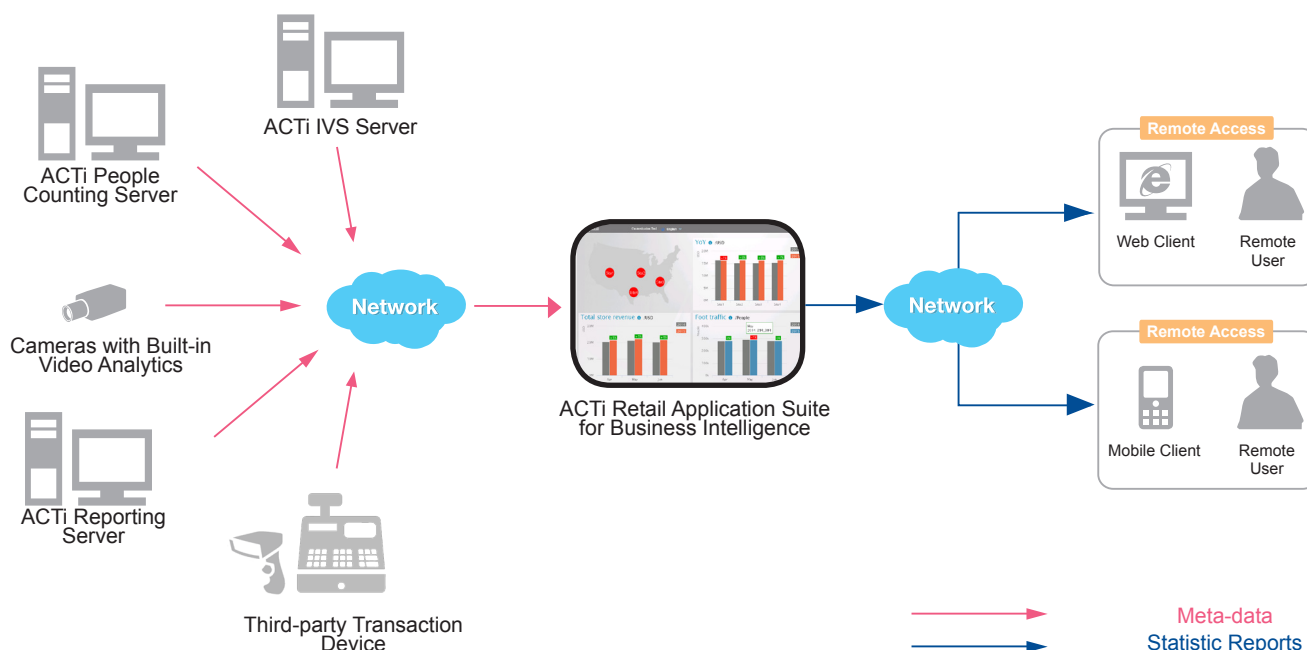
ACTi IVS Server

ACTi People Counting Server

Cameras with Built-in Video Analytics

ACTi Reporting Server

Third-party Transaction Device

Network

YOY

Total store revenue

Foot traffic

ACTi Retail Application Suite for Business Intelligence

Network

Remote Access

Web Client

Remote User

Remote Access

Mobile Client

Remote User

Meta-data

Statistic Reports